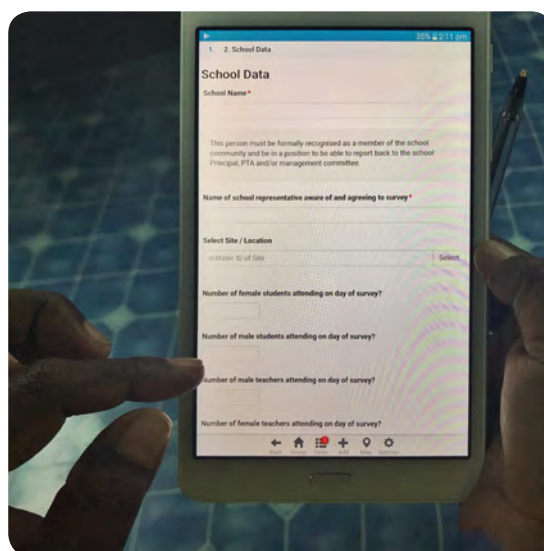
35% 2:11 pm

1. 2. School Data

School Data

School Name*

This person must be formally recognised as a member of the school community and be in a position to able to report back to the school Principal, PTA and/or management committee.

Name of school representative aware of and agreeing to survey*

Select Site / Location

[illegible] ID of Site

Select

Number of female students attending on day of survey?

Number of male students attending on day of survey?

Number of male teachers attending on day of survey?

Number of female teachers attending on day of survey?

Back Home Tasks Add Map Settings